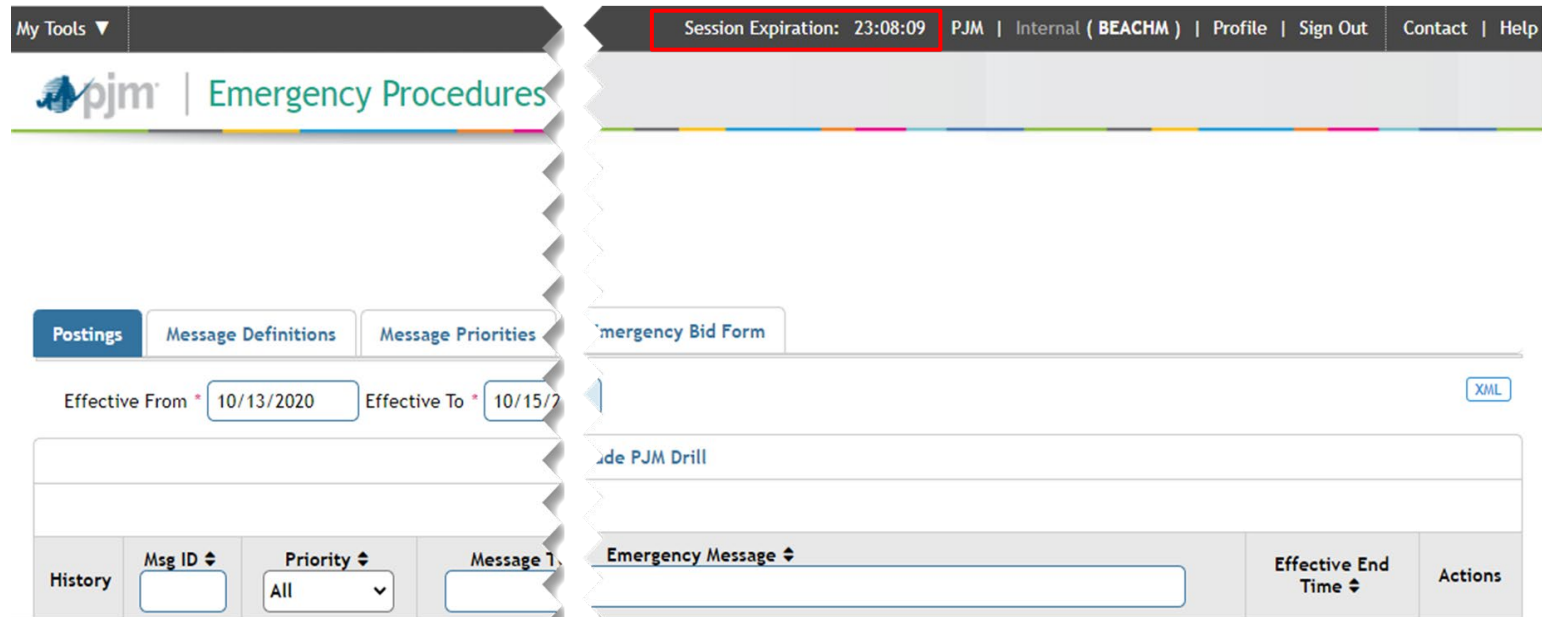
My Tools ▼

Session Expiration: 23:08:09 PJM | Internal ( BEACHM ) | Profile | Sign Out | Contact | Help

pjm | Emergency Procedures

Postings | Message Definitions | Message Priorities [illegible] 'mergency Bid Form

Effective From * 10/13/2020 Effective To * 10/15/2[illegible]

XML

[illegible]ude PJM Drill

| History | Msg ID ⬍ | Priority ⬍ | Message T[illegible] | Emergency Message ⬍ | Effective End Time ⬍ | Actions |
|---|---|---|---|---|---|---|
| | | All | | | | |